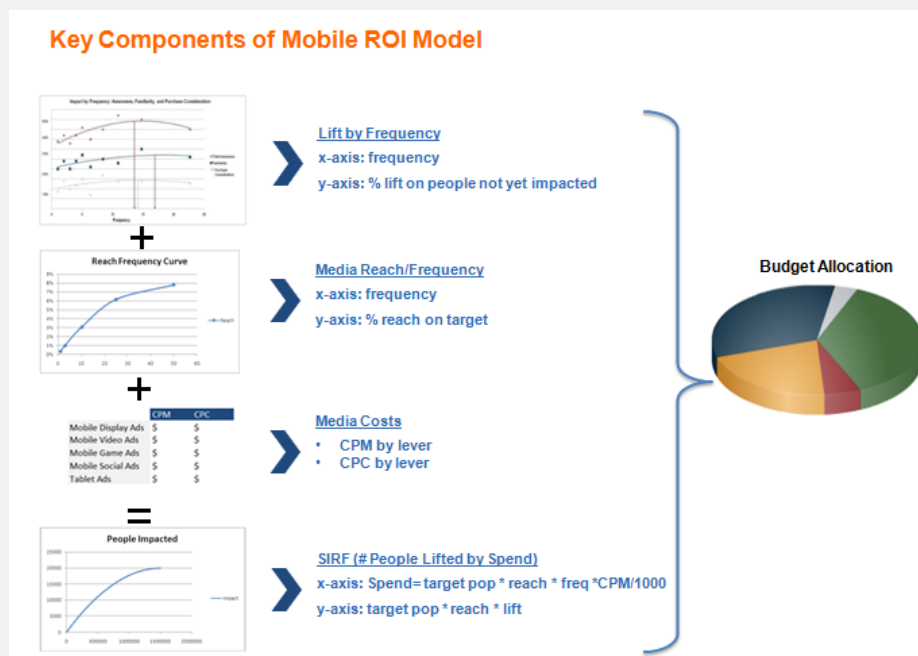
Key Components of Mobile ROI Model

Impact by Frequency: Awareness, Familiarity, and Purchase Consideration

Frequency

+

Lift by Frequency
x-axis: frequency
y-axis: % lift on people not yet impacted

Reach Frequency Curve

9%
8%
7%
6%
5%
4%
3%
2%
1%
0%

0 10 20 30 40 50 60

Reach

+

Media Reach/Frequency
x-axis: frequency
y-axis: % reach on target

| | CPM | CPC |
|---|---|---|
| Mobile Display Ads | $ | $ |
| Mobile Video Ads | $ | $ |
| Mobile Game Ads | $ | $ |
| Mobile Social Ads | $ | $ |
| Tablet Ads | $ | $ |

=

Media Costs
• CPM by lever
• CPC by lever

People Impacted

25000
20000
15000
10000
5000
0

500000 1000000 1500000 2000000

Impact

SIRF (# People Lifted by Spend)
x-axis: Spend= target pop * reach * freq *CPM/1000
y-axis: target pop * reach * lift

Budget Allocation